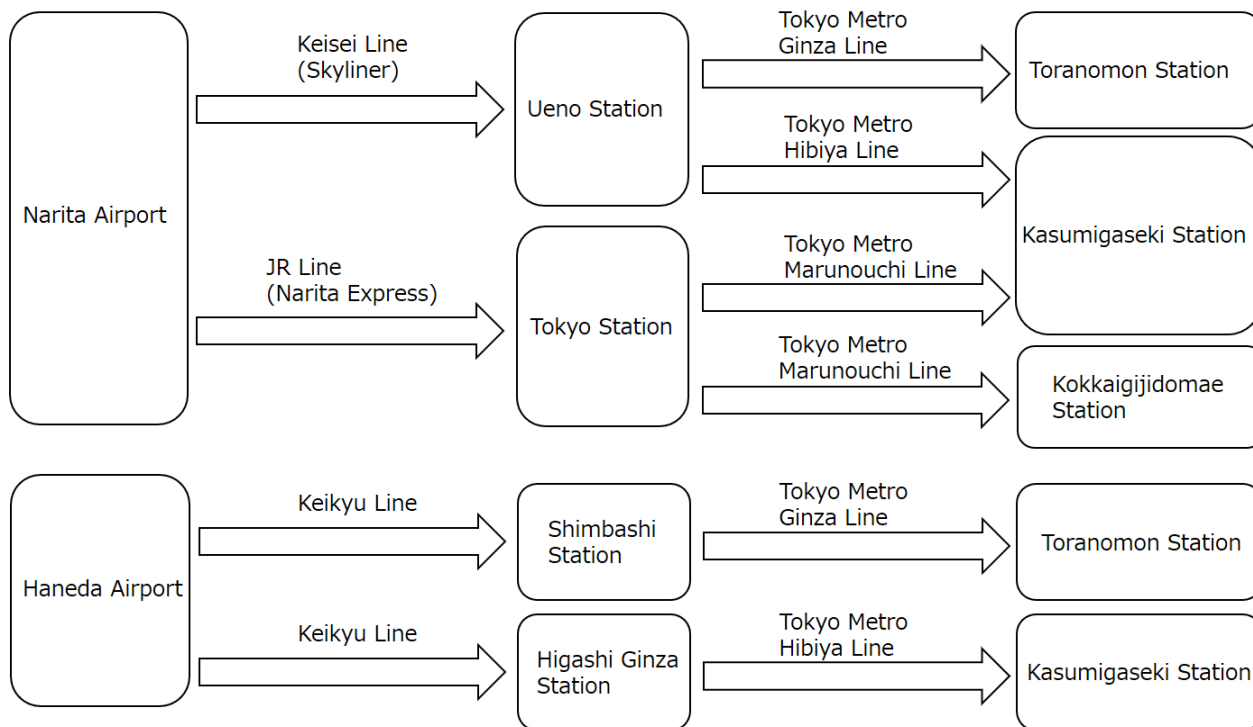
Narita Airport

Keisei Line (Skyliner)

Ueno Station

Tokyo Metro Ginza Line

Toranomon Station

Tokyo Metro Hibiya Line

Kasumigaseki Station

JR Line (Narita Express)

Tokyo Station

Tokyo Metro Marunouchi Line

Tokyo Metro Marunouchi Line

Kokkaigijidomae Station

Haneda Airport

Keikyu Line

Shimbashi Station

Tokyo Metro Ginza Line

Toranomon Station

Keikyu Line

Higashi Ginza Station

Tokyo Metro Hibiya Line

Kasumigaseki Station